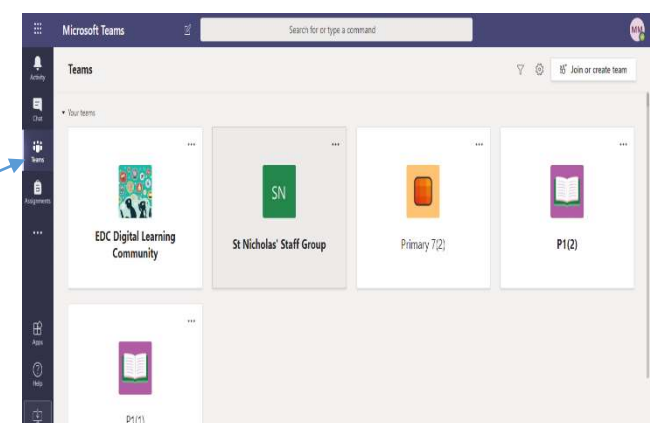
Microsoft Teams

Search for or type a command

MM

Activity

Chat

Teams

Assignments

...

Apps

Help

Teams

Join or create team

Your teams

...

EDC Digital Learning Community

...

SN

St Nicholas' Staff Group

...

Primary 7(2)

...

P1(2)

...

P1(1)